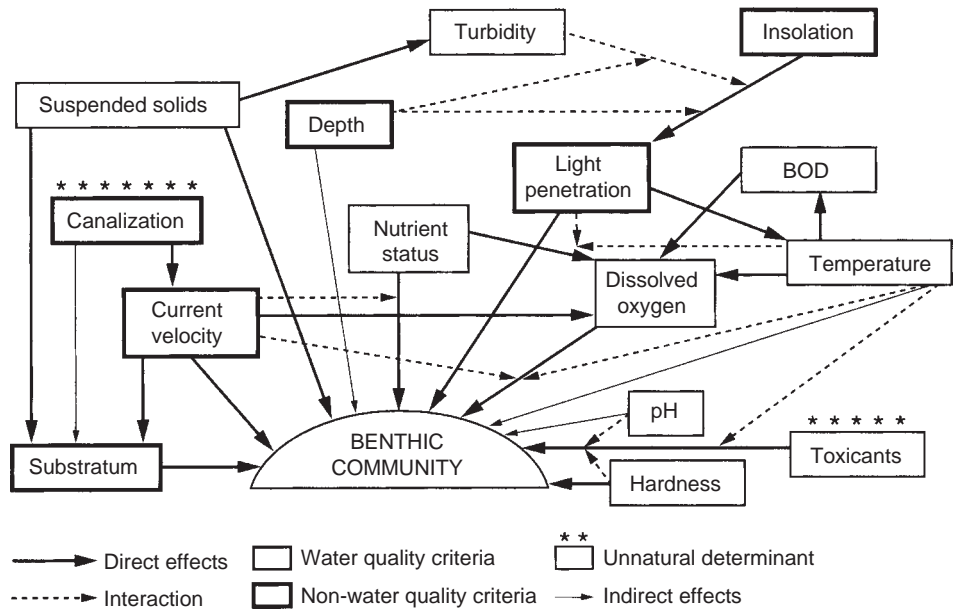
Turbidity

Insolation

Suspended solids

Depth

Light penetration

BOD

* * * * * * * *

Canalization

Nutrient status

Dissolved oxygen

Temperature

Current velocity

pH

* * * * *

BENTHIC COMMUNITY

Substratum

Toxicants

Hardness

Direct effects

Water quality criteria

* *

Unnatural determinant

Interaction

Non-water quality criteria

Indirect effects